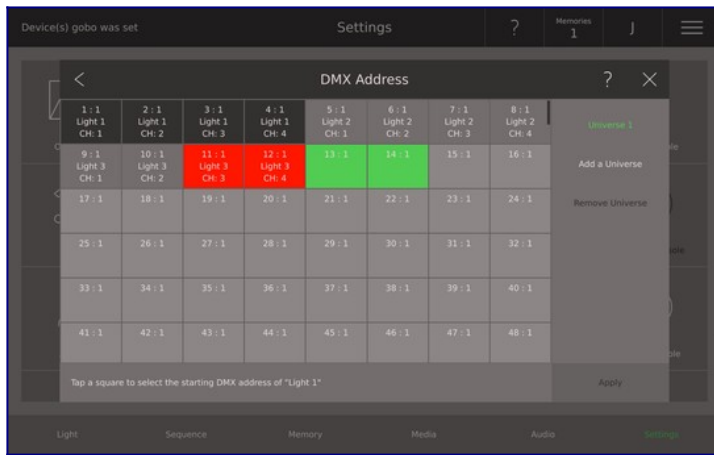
Device(s) gobo was set

Settings

?

Memories
1

J

<

DMX Address

?

×

| 1 : 1 Light 1 CH: 1 | 2 : 1 Light 1 CH: 2 | 3 : 1 Light 1 CH: 3 | 4 : 1 Light 1 CH: 4 | 5 : 1 Light 2 CH: 1 | 6 : 1 Light 2 CH: 2 | 7 : 1 Light 2 CH: 3 | 8 : 1 Light 2 CH: 4 |
|---|---|---|---|---|---|---|---|
| 9 : 1 Light 3 CH: 1 | 10 : 1 Light 3 CH: 2 | 11 : 1 Light 3 CH: 3 | 12 : 1 Light 3 CH: 4 | 13 : 1 | 14 : 1 | 15 : 1 | 16 : 1 |
| 17 : 1 | 18 : 1 | 19 : 1 | 20 : 1 | 21 : 1 | 22 : 1 | 23 : 1 | 24 : 1 |
| 25 : 1 | 26 : 1 | 27 : 1 | 28 : 1 | 29 : 1 | 30 : 1 | 31 : 1 | 32 : 1 |
| 33 : 1 | 34 : 1 | 35 : 1 | 36 : 1 | 37 : 1 | 38 : 1 | 39 : 1 | 40 : 1 |
| 41 : 1 | 42 : 1 | 43 : 1 | 44 : 1 | 45 : 1 | 46 : 1 | 47 : 1 | 48 : 1 |

Universe 1

Add a Universe

Remove Universe

Tap a square to select the starting DMX address of "Light 1"

Apply

Light Sequence Memory Media Audio Settings